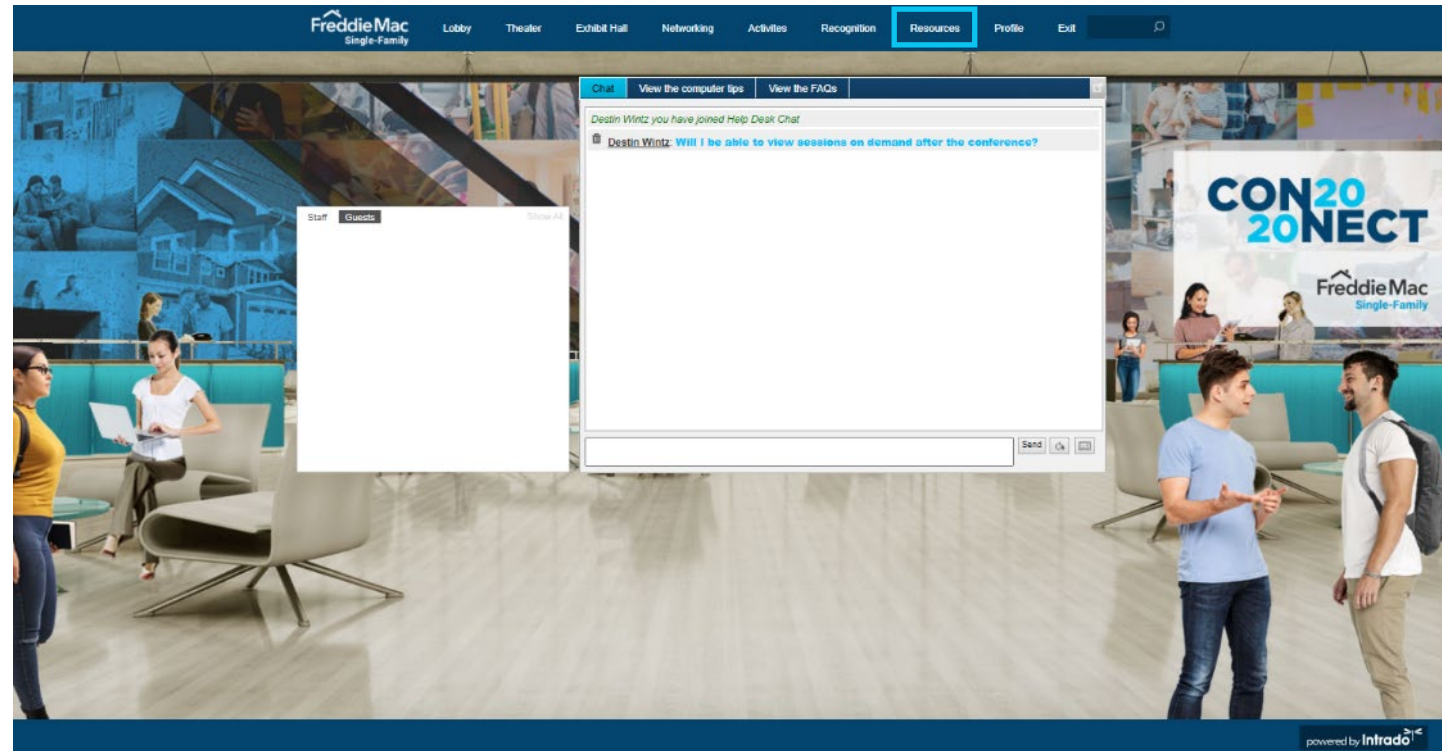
FreddieMac Single-Family

Lobby Theater Exhibit Hall Networking Activites Recognition Resources Profile Exit

Chat View the computer tips View the FAQs

Destin Wintz you have joined Help Desk Chat

Destin Wintz: Will I be able to view sessions on demand after the conference?

Staff Guests Show All

Send

CON20 20NECT

FreddieMac Single-Family

powered by Intrado